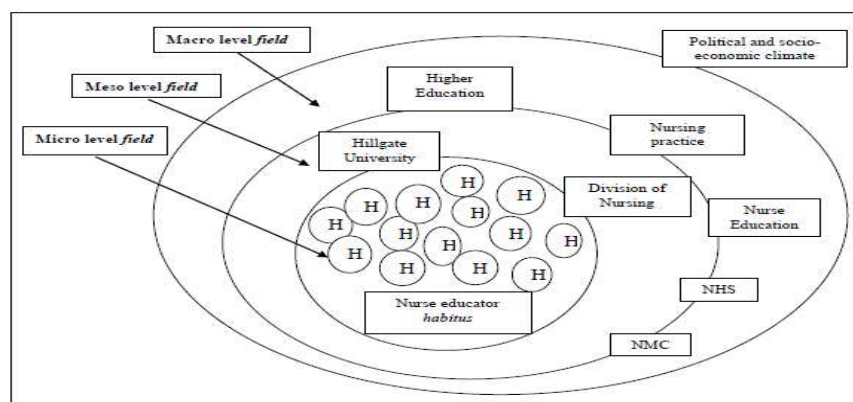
Macro level *field*

Political and socio-economic climate

Meso level *field*

Higher Education

Micro level *field*

Hillgate University

Nursing practice

Division of Nursing

Nurse Education

H H H H H H H H H H H H H H H

Nurse educator *habitus*

NHS

NMC